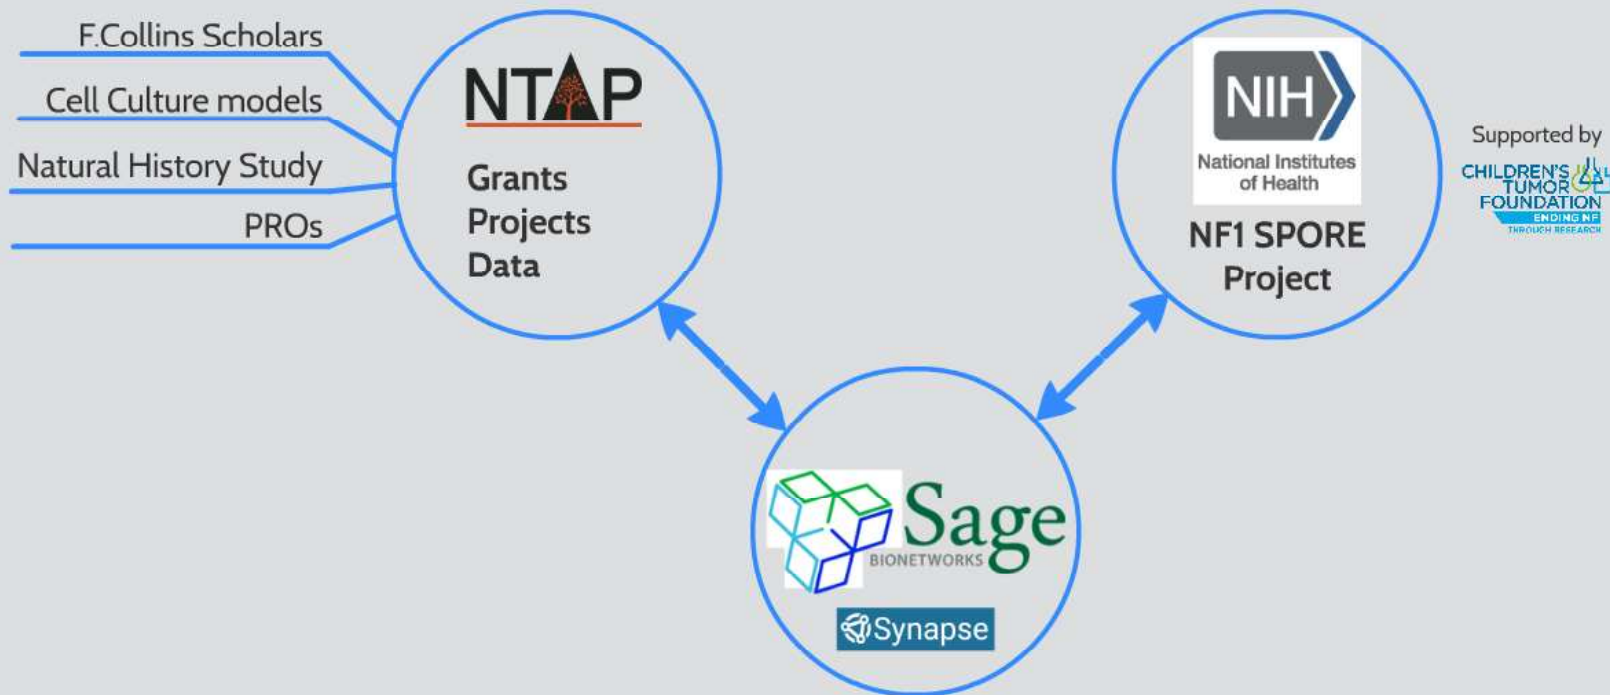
F.Collins Scholars
Cell Culture models
Natural History Study
PROs

NTAP
Grants
Projects
Data

NIH
National Institutes of Health
NF1 SPORE
Project

Supported by
CHILDREN'S TUMOR FOUNDATION
ENDING NF
THROUGH RESEARCH

Sage
BIONETWORKS
Synapse